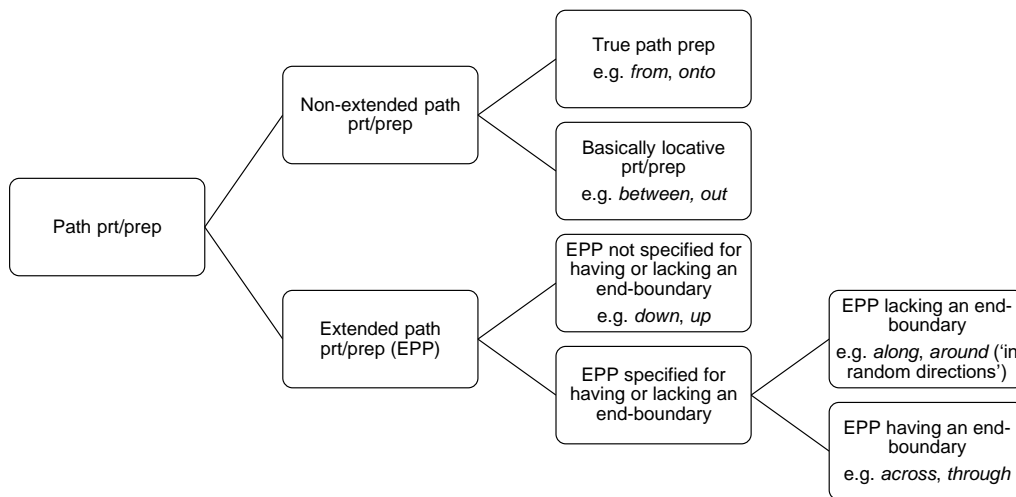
Path prt/prep

Non-extended path prt/prep

True path prep
e.g. from, onto

Basically locative prt/prep
e.g. between, out

Extended path prt/prep (EPP)

EPP not specified for having or lacking an end-boundary
e.g. down, up

EPP specified for having or lacking an end-boundary

EPP lacking an end-boundary
e.g. along, around ('in random directions')

EPP having an end-boundary
e.g. across, through